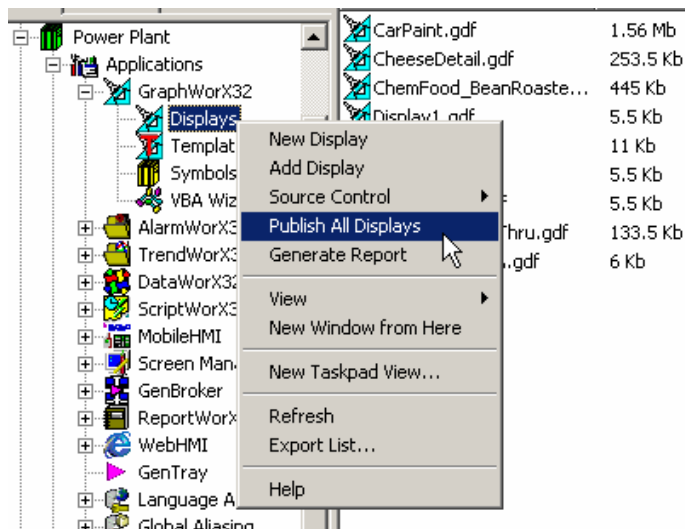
Power Plant
Applications
GraphWorX32
Displays
Templat
Symbols
VBA Wiz
AlarmWorX3
TrendWorX3
DataWorX32
ScriptWorX3
MobileHMI
Screen Man
GenBroker
ReportWorX
WebHMI
GenTray
Language A
Global Aliasing

CarPaint.gdf 1.56 Mb
CheeseDetail.gdf 253.5 Kb
ChemFood_BeanRoaste... 445 Kb
Display1.gdf 5.5 Kb
11 Kb
5.5 Kb
f 5.5 Kb
Thru.gdf 133.5 Kb
.gdf 6 Kb

New Display
Add Display
Source Control
Publish All Displays
Generate Report

View
New Window from Here

New Taskpad View...

Refresh
Export List...

Help